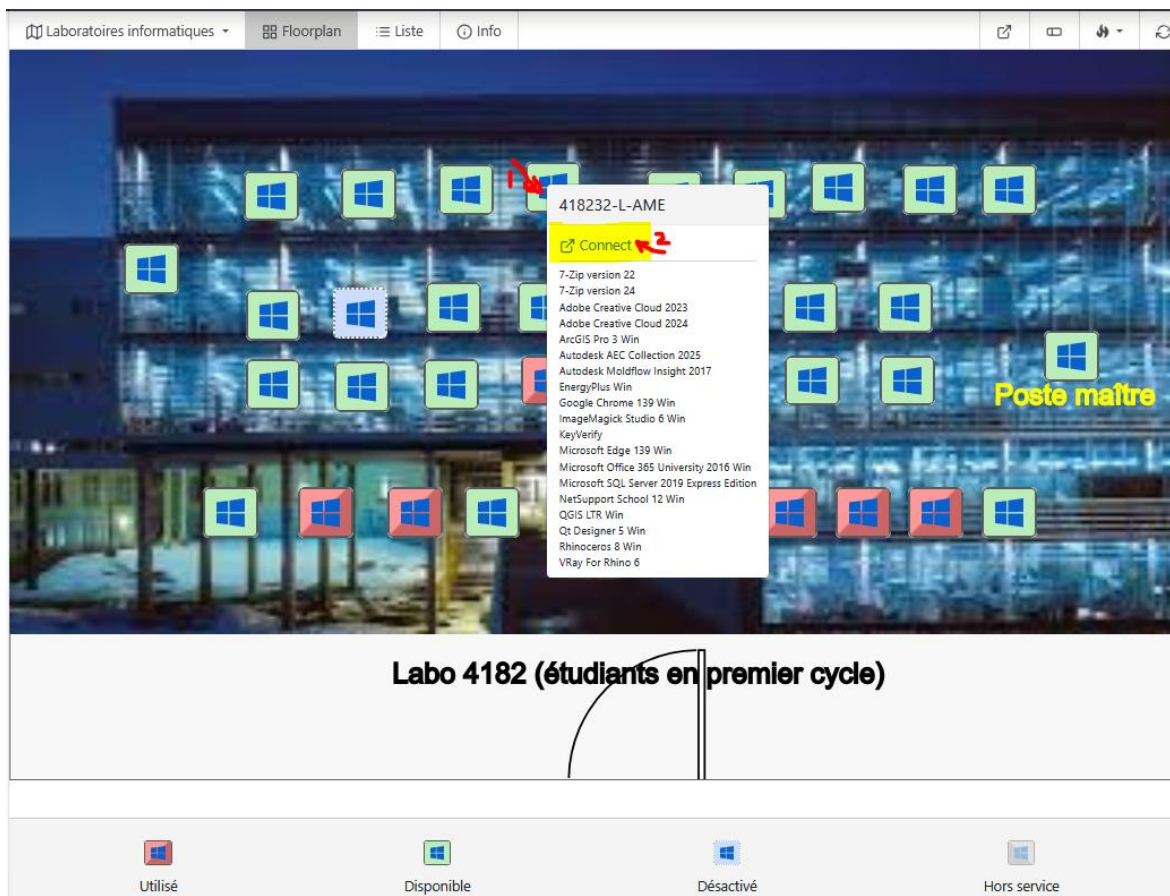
Laboratoires informatiques ▾ Floorplan Liste Info

1

418232-L-AME

Connect 2

7-Zip version 22
7-Zip version 24
Adobe Creative Cloud 2023
Adobe Creative Cloud 2024
ArcGIS Pro 3 Win
Autodesk AEC Collection 2025
Autodesk Moldflow Insight 2017
EnergyPlus Win
Google Chrome 139 Win
ImageMagick Studio 6 Win
KeyVerify
Microsoft Edge 139 Win
Microsoft Office 365 University 2016 Win
Microsoft SQL Server 2019 Express Edition
NetSupport School 12 Win
QGIS LTR Win
Qt Designer 5 Win
Rhinoceros 8 Win
VRay For Rhino 6

Poste maître

Labo 4182 (étudiants en premier cycle)

Utilisé

Disponible

Désactivé

Hors service